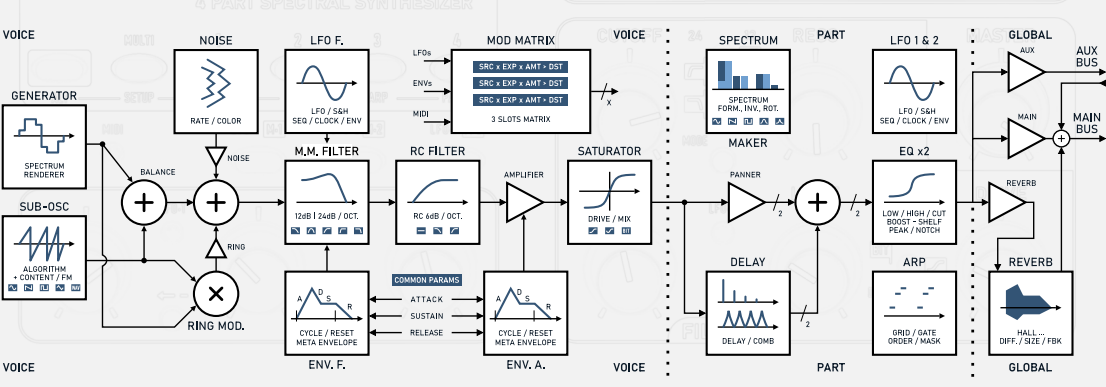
4 PART SPECTRAL SYNTHESIZER

VOICE

GENERATOR

SPECTRUM RENDERER

SUB-OSC

ALGORITHM + CONTENT / FM

BALANCE

NOISE

RATE / COLOR

NOISE

RING

RING MOD.

LFO F.

LFO / S&H
SEQ / CLOCK / ENV

M.M. FILTER

12dB | 24dB / OCT.

ENV. F.

CYCLE / RESET
META ENVELOPE

A D S R

MOD MATRIX

LFOs
ENVs
MIDI

SRC x EXP x AMT > DST
SRC x EXP x AMT > DST
SRC x EXP x AMT > DST

3 SLOTS MATRIX

X

RC FILTER

RC 6dB / OCT.

COMMON PARAMS

ATTACK
SUSTAIN
RELEASE

AMPLIFIER

ENV. A.

CYCLE / RESET
META ENVELOPE

A D S R

SATURATOR

DRIVE / MIX

VOICE

VOICE

SPECTRUM

SPECTRUM
FORM., INV., ROT.

MAKER

PANNER

2

2

DELAY

DELAY / COMB

2

PART

PART

LFO 1 & 2

LFO / S&H
SEQ / CLOCK / ENV

EQ x2

LOW / HIGH / CUT
BOOST - SHELF
PEAK / NOTCH

ARP

GRID / GATE
ORDER / MASK

GLOBAL

AUX

MAIN

AUX BUS

MAIN BUS

REVERB

REVERB

HALL ...
DIFF. / SIZE / FBK

GLOBAL